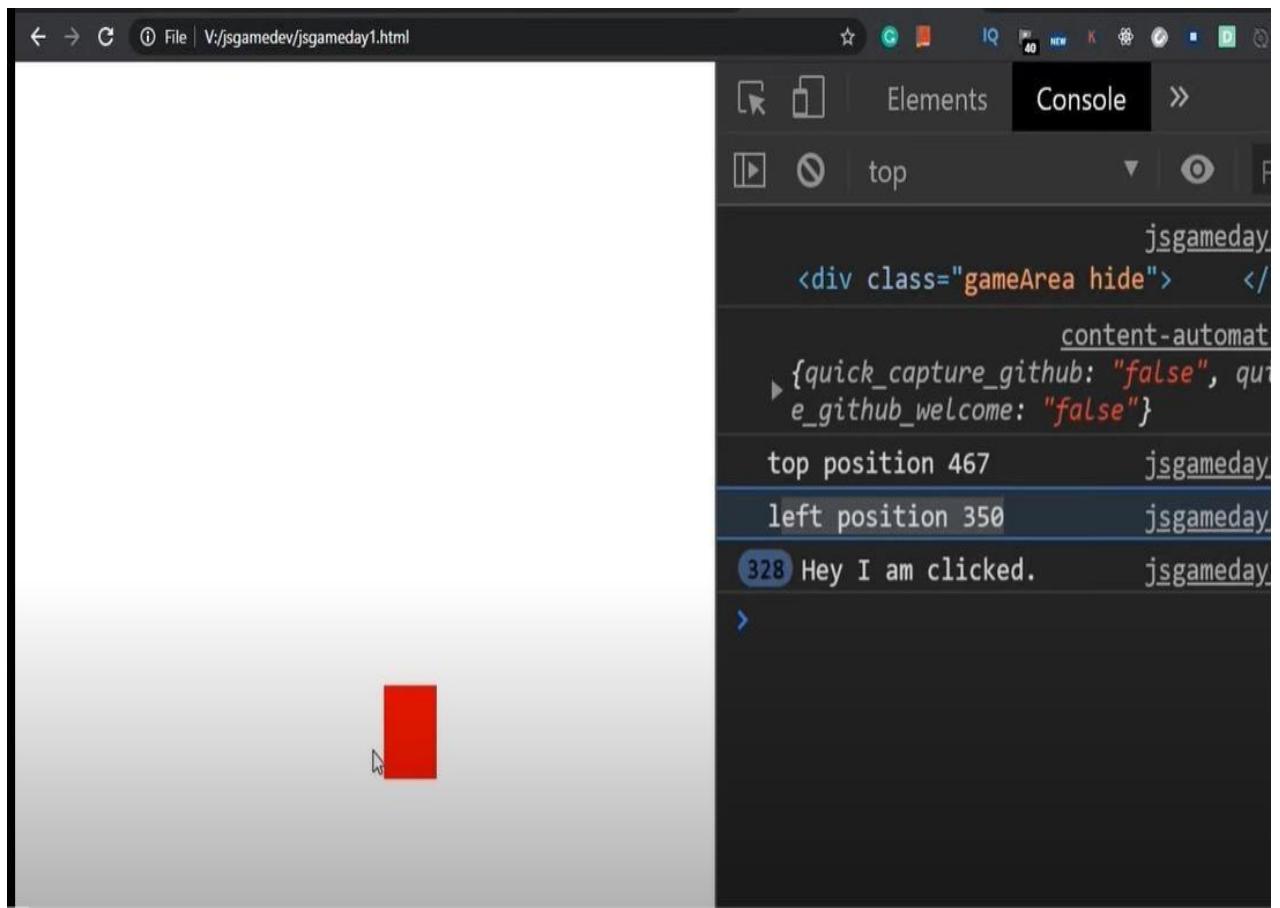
File | V:/jsgamedev/jsgameday1.html

IQ 40 NEW K

Elements Console »

top

jsgameday_
<div class="gameArea hide"> </

content-automat
{quick_capture_github: "false", qu
e_github_welcome: "false"}

top position 467 jsgameday_

left position 350 jsgameday_

328 Hey I am clicked. jsgameday_

>